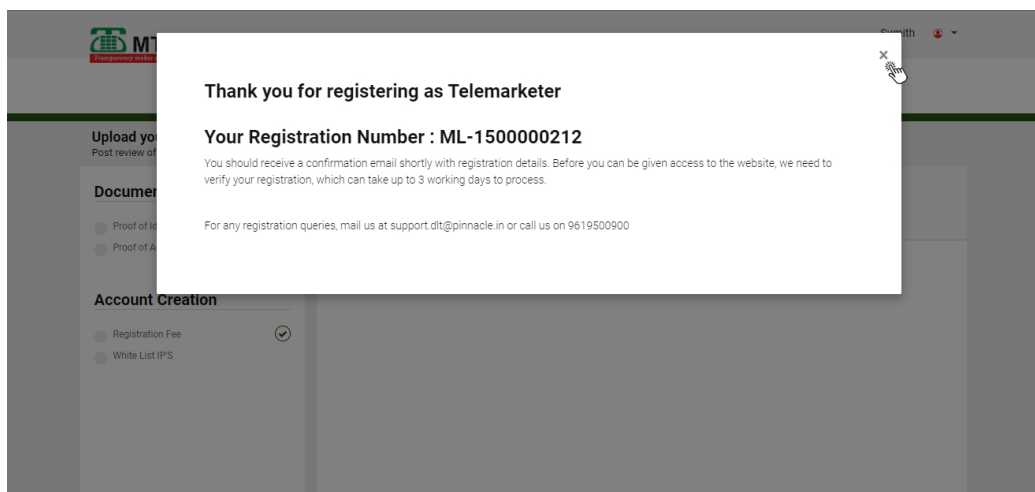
MT

Transparency makes

Sumith

Upload yo

Post review of

Documen

Proof of Id

Proof of A

Account Creation

Registration Fee

White List IPS

×

Thank you for registering as Telemarketer

Your Registration Number : ML-1500000212

You should receive a confirmation email shortly with registration details. Before you can be given access to the website, we need to verify your registration, which can take up to 3 working days to process.

For any registration queries, mail us at support.dlt@pinnacle.in or call us on 9619500900